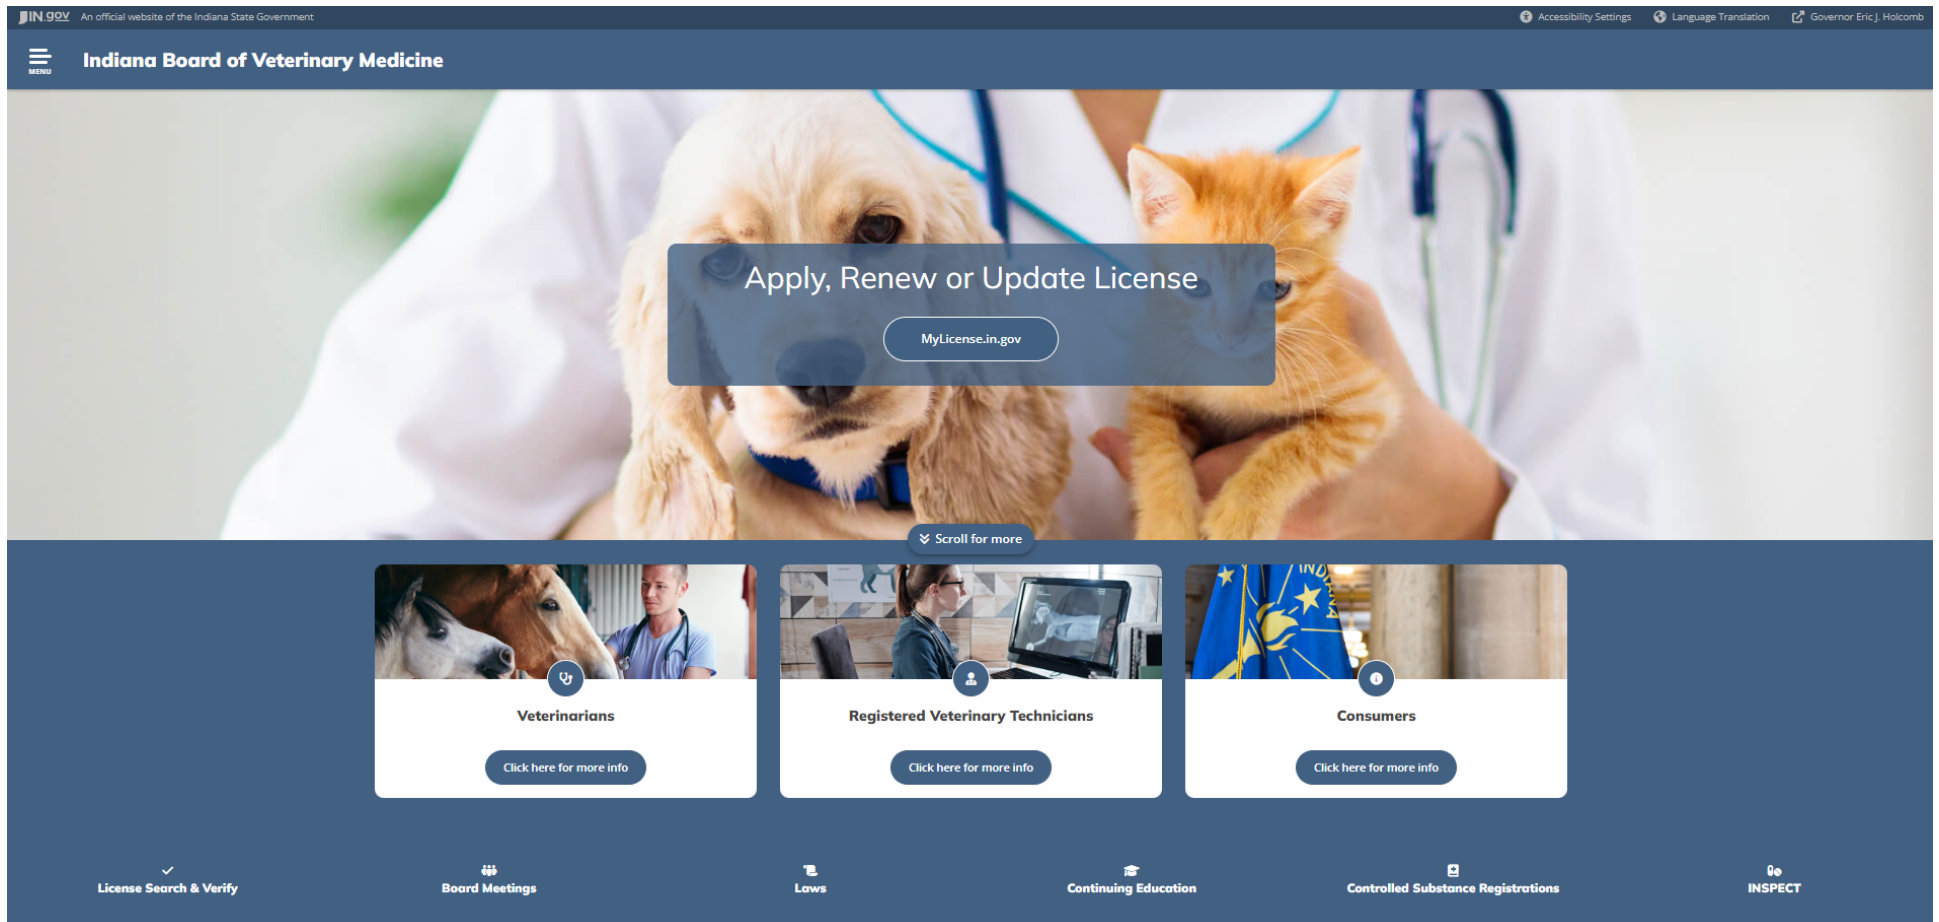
IN.gov An official website of the Indiana State Government

Accessibility Settings Language Translation Governor Eric J. Holcomb

MENU

Indiana Board of Veterinary Medicine

Apply, Renew or Update License

MyLicense.in.gov

Scroll for more

Veterinarians

Click here for more info

Registered Veterinary Technicians

Click here for more info

Consumers

Click here for more info

License Search & Verify

Board Meetings

Laws

Continuing Education

Controlled Substance Registrations

INSPECT